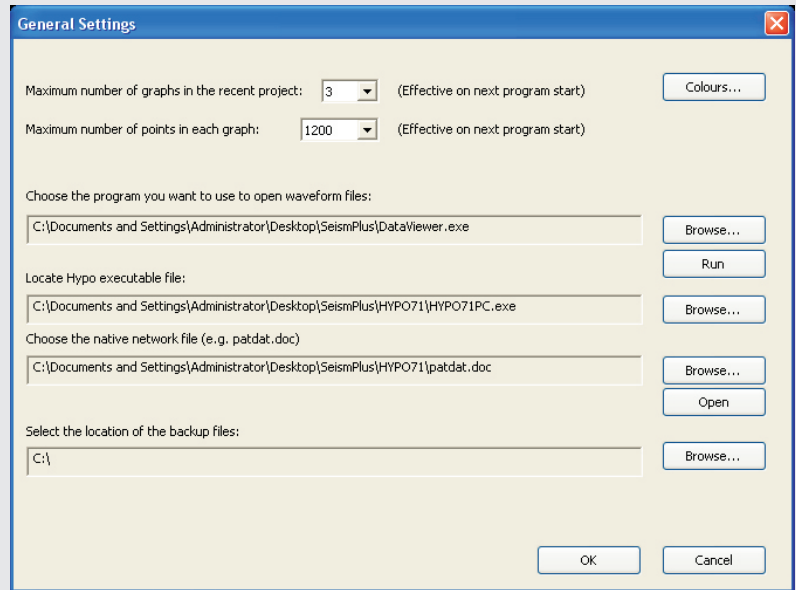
General Settings

Maximum number of graphs in the recent project: 3 (Effective on next program start)

Colours...

Maximum number of points in each graph: 1200 (Effective on next program start)

Choose the program you want to use to open waveform files:

C:\Documents and Settings\Administrator\Desktop\SeismPlus\DataViewer.exe

Browse...

Run

Locate Hypo executable file:

C:\Documents and Settings\Administrator\Desktop\SeismPlus\HYPO71\HYPO71PC.exe

Browse...

Choose the native network file (e.g. patdat.doc)

C:\Documents and Settings\Administrator\Desktop\SeismPlus\HYPO71\patdat.doc

Browse...

Open

Select the location of the backup files:

C:\

Browse...

OK

Cancel